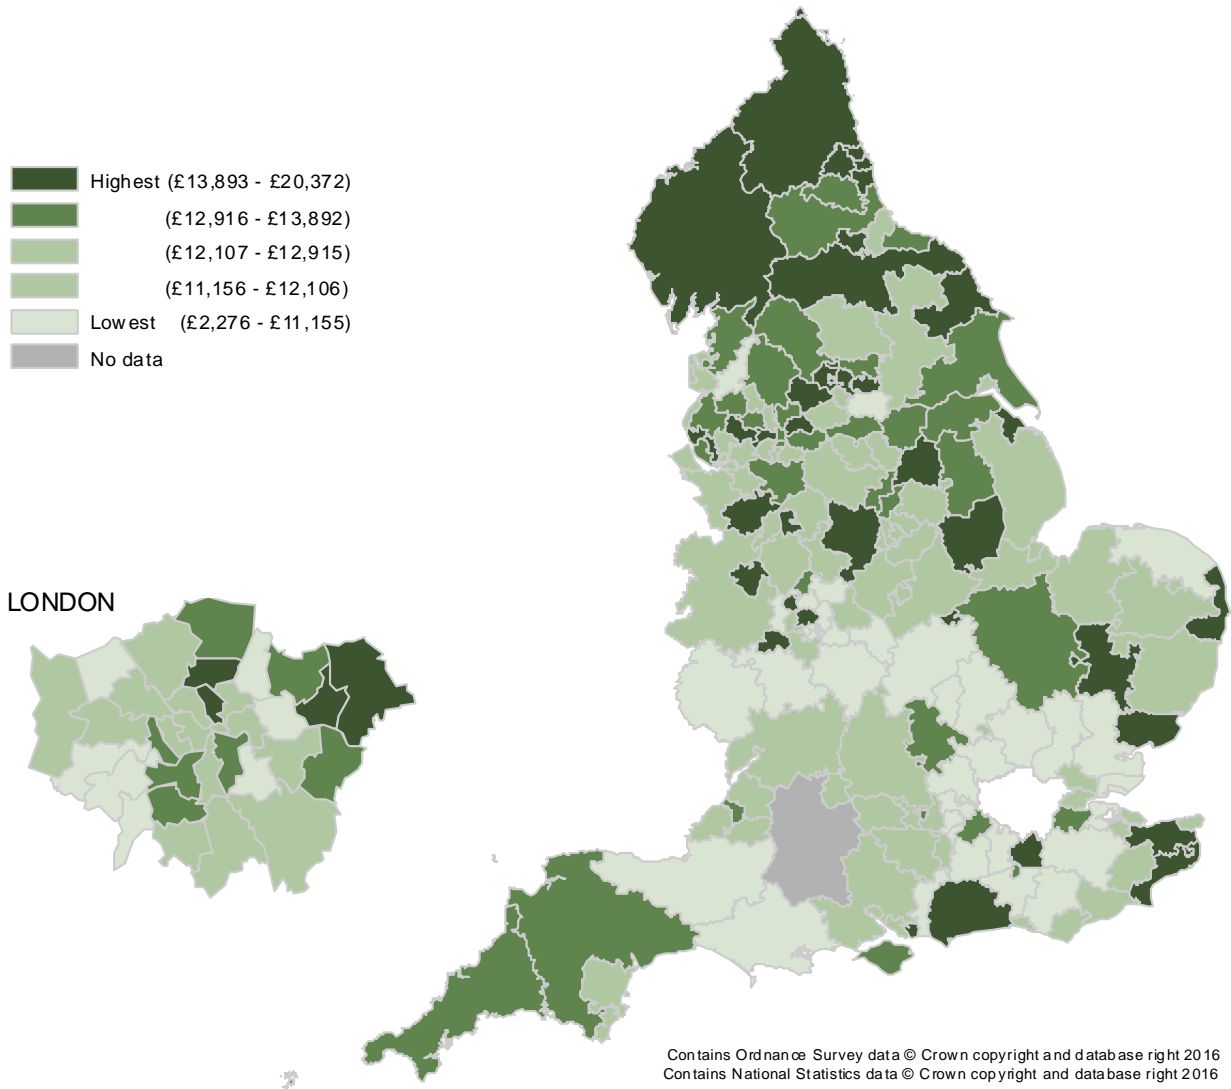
Highest (£13,893 - £20,372)
(£12,916 - £13,892)
(£12,107 - £12,915)
(£11,156 - £12,106)
Lowest (£2,276 - £11,155)
No data

LONDON

Contains Ordnance Survey data © Crown copyright and database right 2016
Contains National Statistics data © Crown copyright and database right 2016